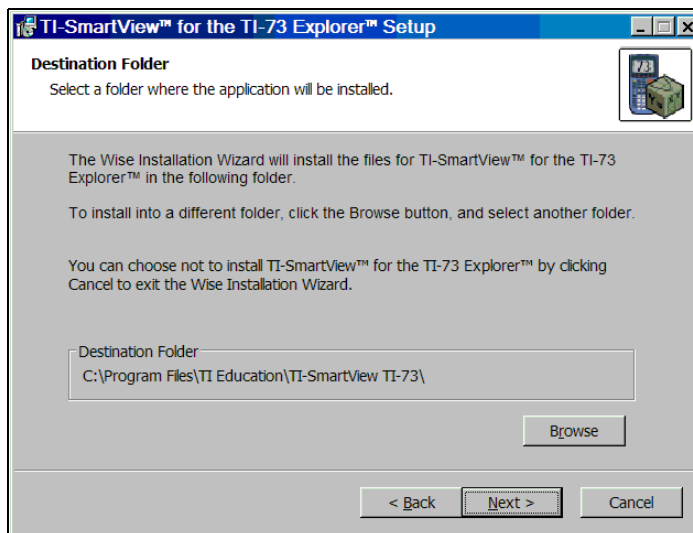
TI-SmartView™ for the TI-73 Explorer™ Setup

Destination Folder
Select a folder where the application will be installed.

73

The Wise Installation Wizard will install the files for TI-SmartView™ for the TI-73 Explorer™ in the following folder.

To install into a different folder, click the Browse button, and select another folder.

You can choose not to install TI-SmartView™ for the TI-73 Explorer™ by clicking Cancel to exit the Wise Installation Wizard.

Destination Folder
C:\Program Files\TI Education\TI-SmartView TI-73\

Browse

< Back
Next >
Cancel